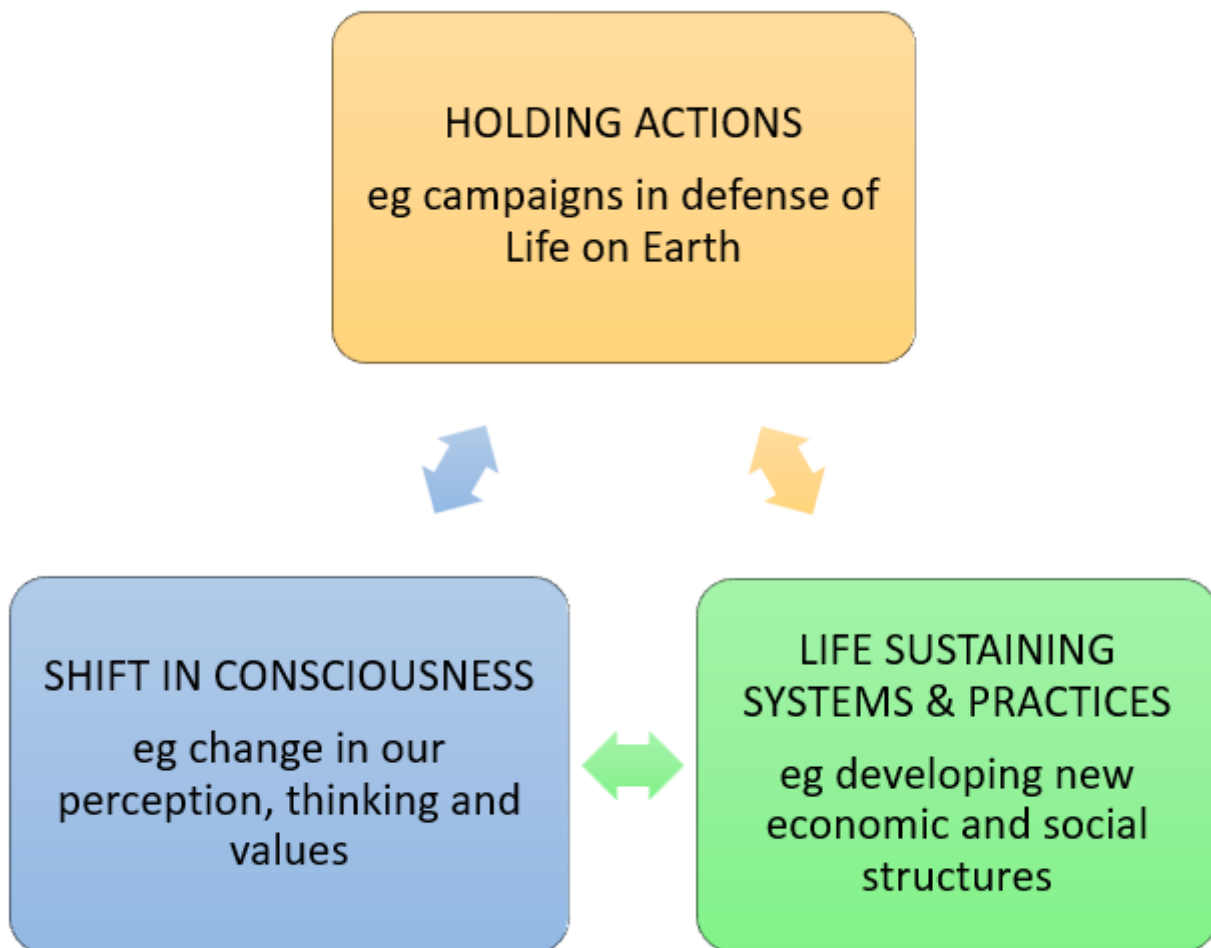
HOLDING ACTIONS

eg campaigns in defense of Life on Earth

SHIFT IN CONSCIOUSNESS

eg change in our perception, thinking and values

LIFE SUSTAINING SYSTEMS & PRACTICES

eg developing new economic and social structures